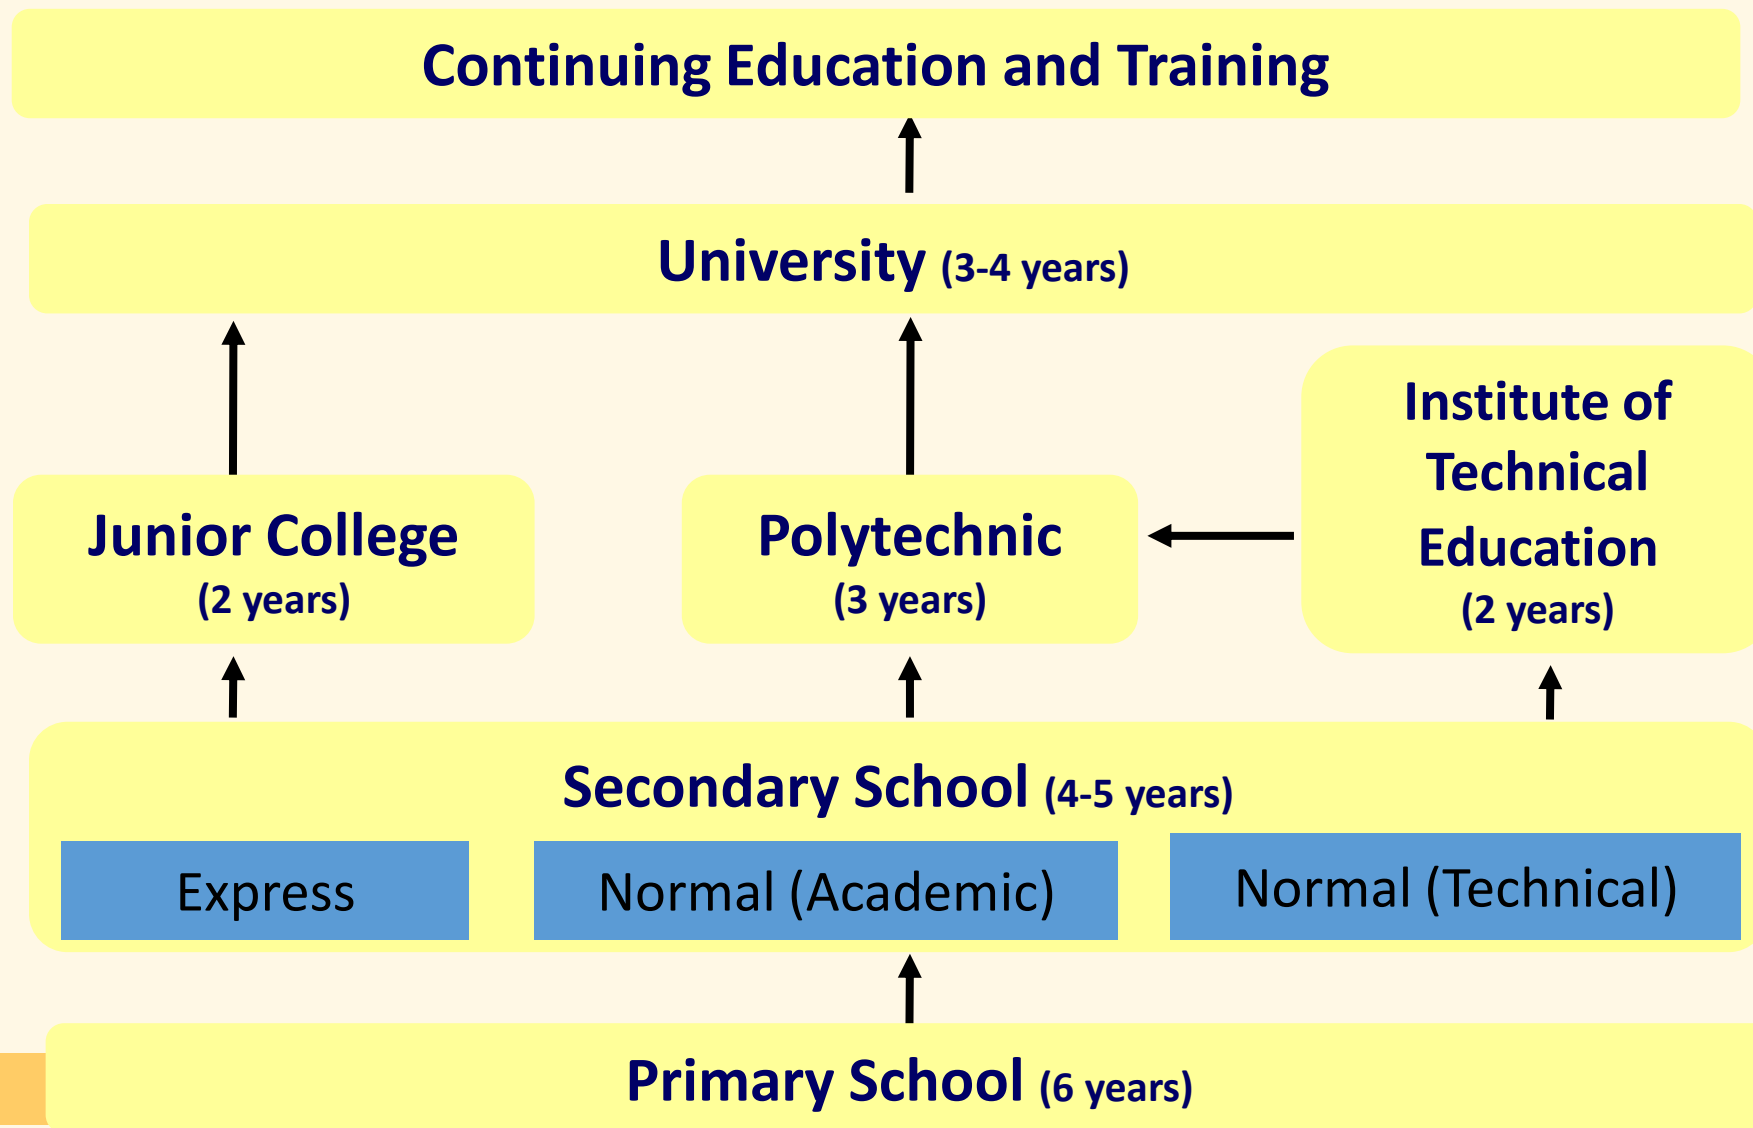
Continuing Education and Training

University (3-4 years)

Junior College
(2 years)

Polytechnic
(3 years)

Institute of Technical Education
(2 years)

Secondary School (4-5 years)

Express

Normal (Academic)

Normal (Technical)

Primary School (6 years)